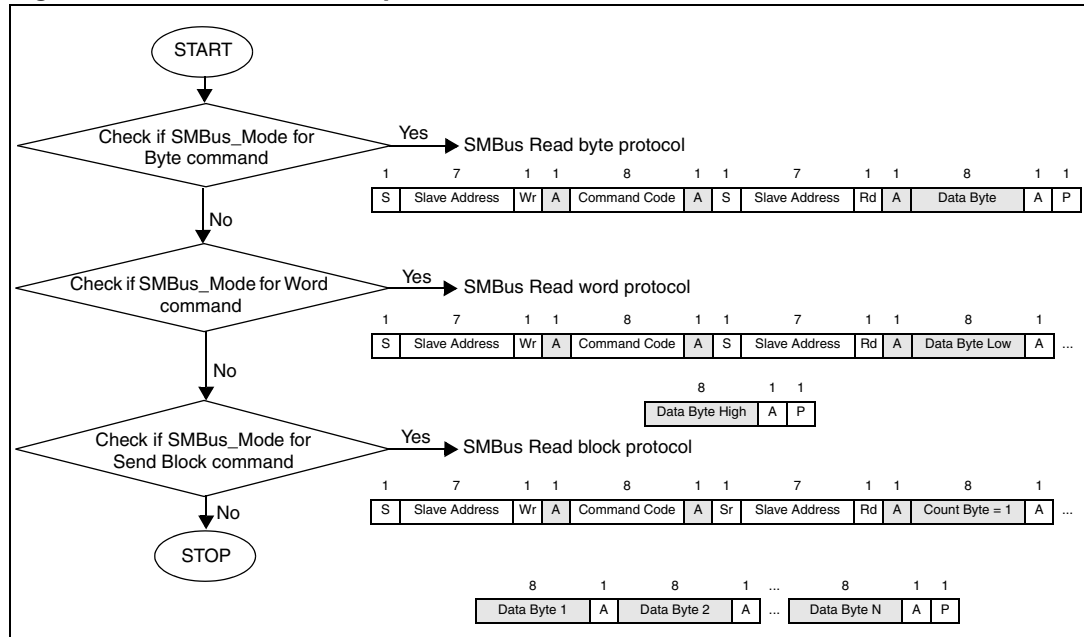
START

Check if SMBus_Mode for Byte command

Yes

SMBus Read byte protocol

| 1 | 7 | 1 | 1 | 8 | 1 | 1 | 7 | 1 | 1 | 8 | 1 | 1 |
|---|---|---|---|---|---|---|---|---|---|---|---|---|
| S | Slave Address | Wr | A | Command Code | A | S | Slave Address | Rd | A | Data Byte | A | P |

No

Check if SMBus_Mode for Word command

Yes

SMBus Read word protocol

| 1 | 7 | 1 | 1 | 8 | 1 | 1 | 7 | 1 | 1 | 8 | 1 | |
|---|---|---|---|---|---|---|---|---|---|---|---|---|
| S | Slave Address | Wr | A | Command Code | A | S | Slave Address | Rd | A | Data Byte Low | A | ... |

| 8 | 1 | 1 |
|---|---|---|
| Data Byte High | A | P |

No

Check if SMBus_Mode for Send Block command

Yes

SMBus Read block protocol

| 1 | 7 | 1 | 1 | 8 | 1 | 1 | 7 | 1 | 1 | 8 | 1 | |
|---|---|---|---|---|---|---|---|---|---|---|---|---|
| S | Slave Address | Wr | A | Command Code | A | Sr | Slave Address | Rd | A | Count Byte = 1 | A | ... |

No

STOP

| 8 | 1 | 8 | 1 | ... | 8 | 1 | 1 |
|---|---|---|---|---|---|---|---|
| Data Byte 1 | A | Data Byte 2 | A | ... | Data Byte N | A | P |